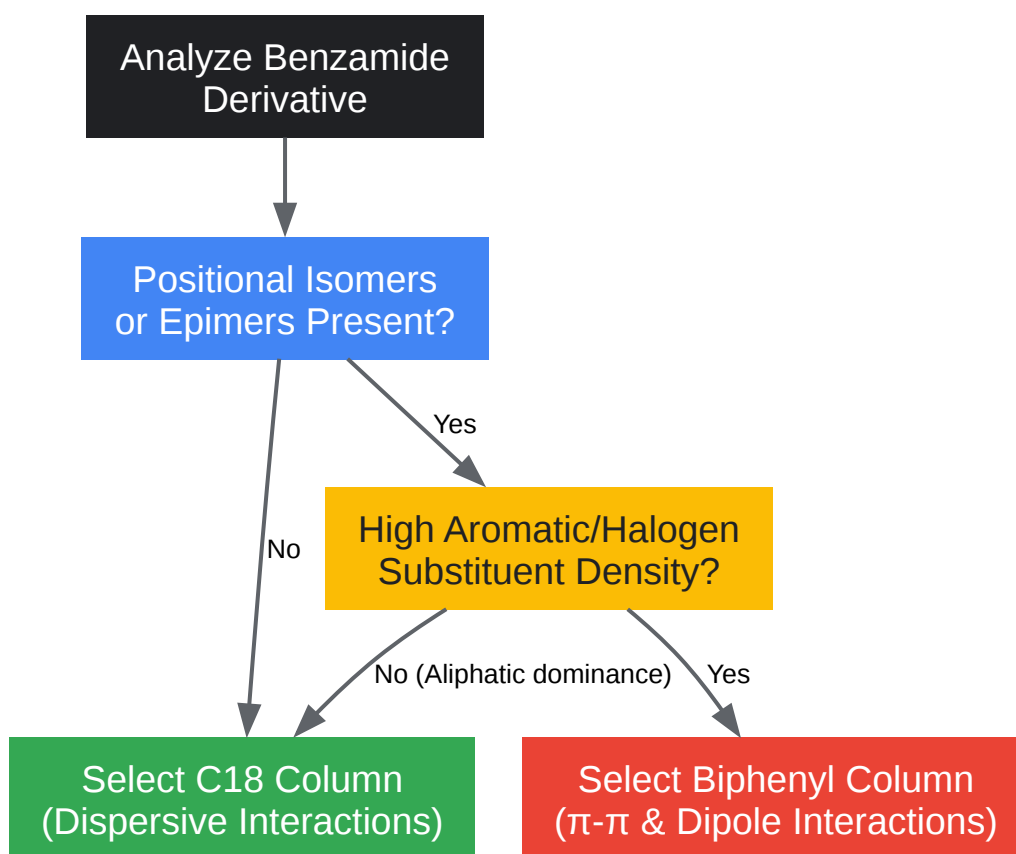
Analyze Benzamide Derivative

Positional Isomers or Epimers Present?

Yes

No

High Aromatic/Halogen Substituent Density?

No (Aliphatic dominance)

Yes

Select C18 Column (Dispersive Interactions)

Select Biphenyl Column (π-π & Dipole Interactions)